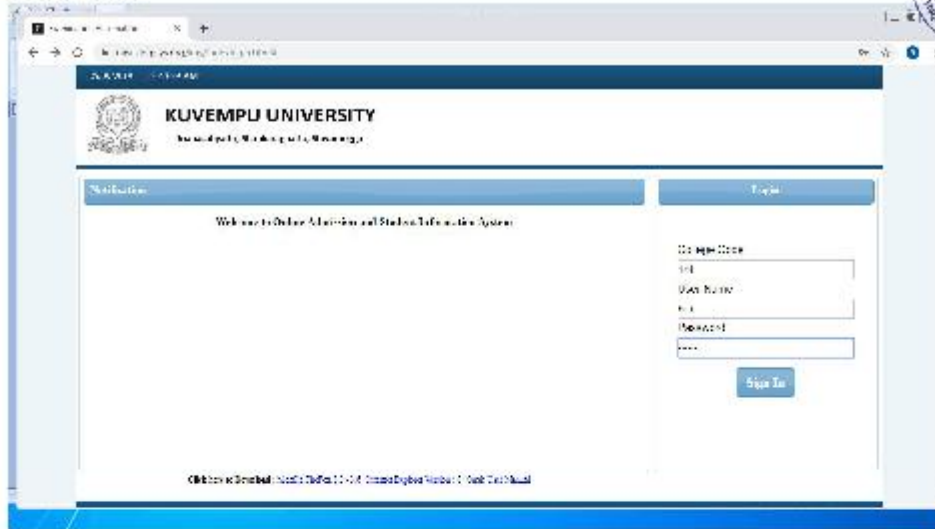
KUVEMPU UNIVERSITY

Jnanasahyadri, Shankaraghatta, Shivamogga

Notification

Welcome to Online Admission and Student Information System

Login

College Code

User Name

Password

Sign In

Click here to Download : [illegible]